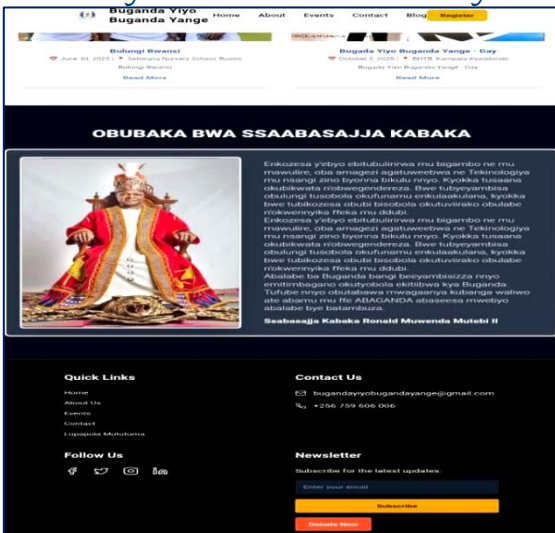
Buganda Yiyo Buganda Yange
Home About Events Contact Blog Register

Bulungi Bwansi
June 30, 2025 | Sebbaana Nursery School Busiro
Bulungi Bwansi
Read More

Buganda Yiyo Buganda Yange - Day
October 3, 2025 | BMTB, Kampala Kyadondo
Buganda Yiyo Buganda Yange - Day
Read More

OBUBAKA BWA SSAABASAJJA KABAKA

Enkozesa y'ebyo ebitubulirirwa mu bigambo ne mu mawulire, oba amagezi agatuweebwa ne Tekinologiya mu nsangi zino byonna bikulu nnyo. Kyokka tusaana okubikwata n'obwegendereza. Bwe tubyeyambisa obulungi tusobola okufunamu enkulaakulana, kyokka bwe tubikozesa obubi bisobola okutuviirako obulabe n'okwennyika ffeka mu ddubi.
Enkozesa y'ebyo ebitubulirirwa mu bigambo ne mu mawulire, oba amagezi agatuweebwa ne Tekinologiya mu nsangi zino byonna bikulu nnyo. Kyokka tusaana okubikwata n'obwegendereza. Bwe tubyeyambisa obulungi tusobola okufunamu enkulaakulana, kyokka bwe tubikozesa obubi bisobola okutuviirako obulabe n'okwennyika ffeka mu ddubi.
Abalabe ba Buganda bangi beeyambisizza nnyo emitimbagano okutyobola ekitiibwa kya Buganda. Tufube nnyo obutabawa mwagaanya kubanga waliwo ate abantu mu ffe ABAGANDA abaseesa mwebyo abalabe bye batambuza.

Ssabasajja Kabaka Ronald Muwenda Mutebi II

Quick Links
Home
About Us
Events
Contact
Lupapula Mutukuma

Contact Us
bugandayiyobugandayange@gmail.com
+256 759 606 006

Follow Us

Newsletter
Subscribe for the latest updates.
Enter your email
Subscribe
Donate Now